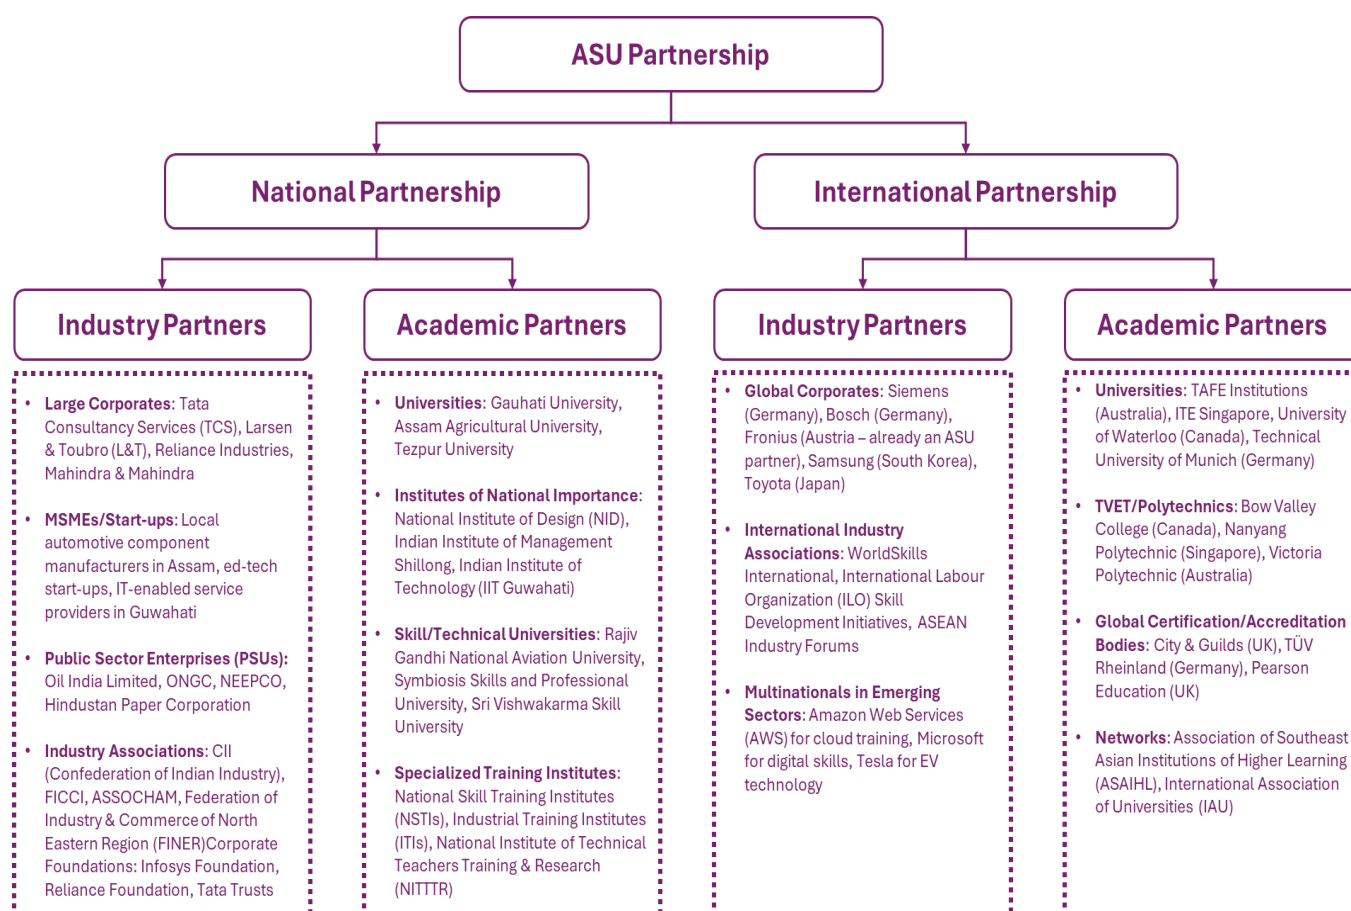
ASU Partnership

National Partnership

International Partnership

Industry Partners

- Large Corporates: Tata Consultancy Services (TCS), Larsen & Toubro (L&T), Reliance Industries, Mahindra & Mahindra
- MSMEs/Start-ups: Local automotive component manufacturers in Assam, ed-tech start-ups, IT-enabled service providers in Guwahati
- Public Sector Enterprises (PSUs): Oil India Limited, ONGC, NEEPCO, Hindustan Paper Corporation
- Industry Associations: CII (Confederation of Indian Industry), FICCI, ASSOCHAM, Federation of Industry & Commerce of North Eastern Region (FINER)Corporate Foundations: Infosys Foundation, Reliance Foundation, Tata Trusts

Academic Partners

- Universities: Gauhati University, Assam Agricultural University, Tezpur University
- Institutes of National Importance: National Institute of Design (NID), Indian Institute of Management Shillong, Indian Institute of Technology (IIT Guwahati)
- Skill/Technical Universities: Rajiv Gandhi National Aviation University, Symbiosis Skills and Professional University, Sri Vishwakarma Skill University
- Specialized Training Institutes: National Skill Training Institutes (NSTIs), Industrial Training Institutes (ITIs), National Institute of Technical Teachers Training & Research (NITTTR)

Industry Partners

- Global Corporates: Siemens (Germany), Bosch (Germany), Fronius (Austria – already an ASU partner), Samsung (South Korea), Toyota (Japan)
- International Industry Associations: WorldSkills International, International Labour Organization (ILO) Skill Development Initiatives, ASEAN Industry Forums
- Multinationals in Emerging Sectors: Amazon Web Services (AWS) for cloud training, Microsoft for digital skills, Tesla for EV technology

Academic Partners

- Universities: TAFE Institutions (Australia), ITE Singapore, University of Waterloo (Canada), Technical University of Munich (Germany)
- TVET/Polytechnics: Bow Valley College (Canada), Nanyang Polytechnic (Singapore), Victoria Polytechnic (Australia)
- Global Certification/Accreditation Bodies: City & Guilds (UK), TÜV Rheinland (Germany), Pearson Education (UK)
- Networks: Association of Southeast Asian Institutions of Higher Learning (ASAIHL), International Association of Universities (IAU)